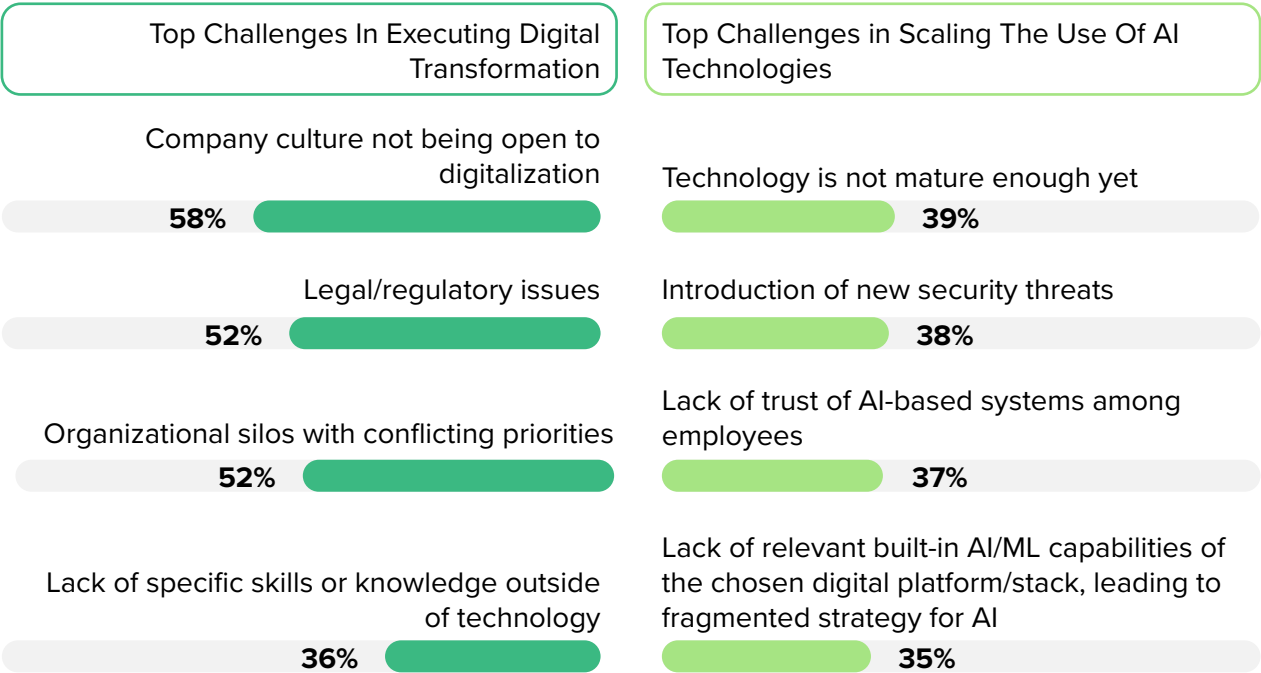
Top Challenges In Executing Digital Transformation

Company culture not being open to digitalization

58%

Legal/regulatory issues

52%

Organizational silos with conflicting priorities

52%

Lack of specific skills or knowledge outside of technology

36%

Top Challenges in Scaling The Use Of AI Technologies

Technology is not mature enough yet

39%

Introduction of new security threats

38%

Lack of trust of AI-based systems among employees

37%

Lack of relevant built-in AI/ML capabilities of the chosen digital platform/stack, leading to fragmented strategy for AI

35%